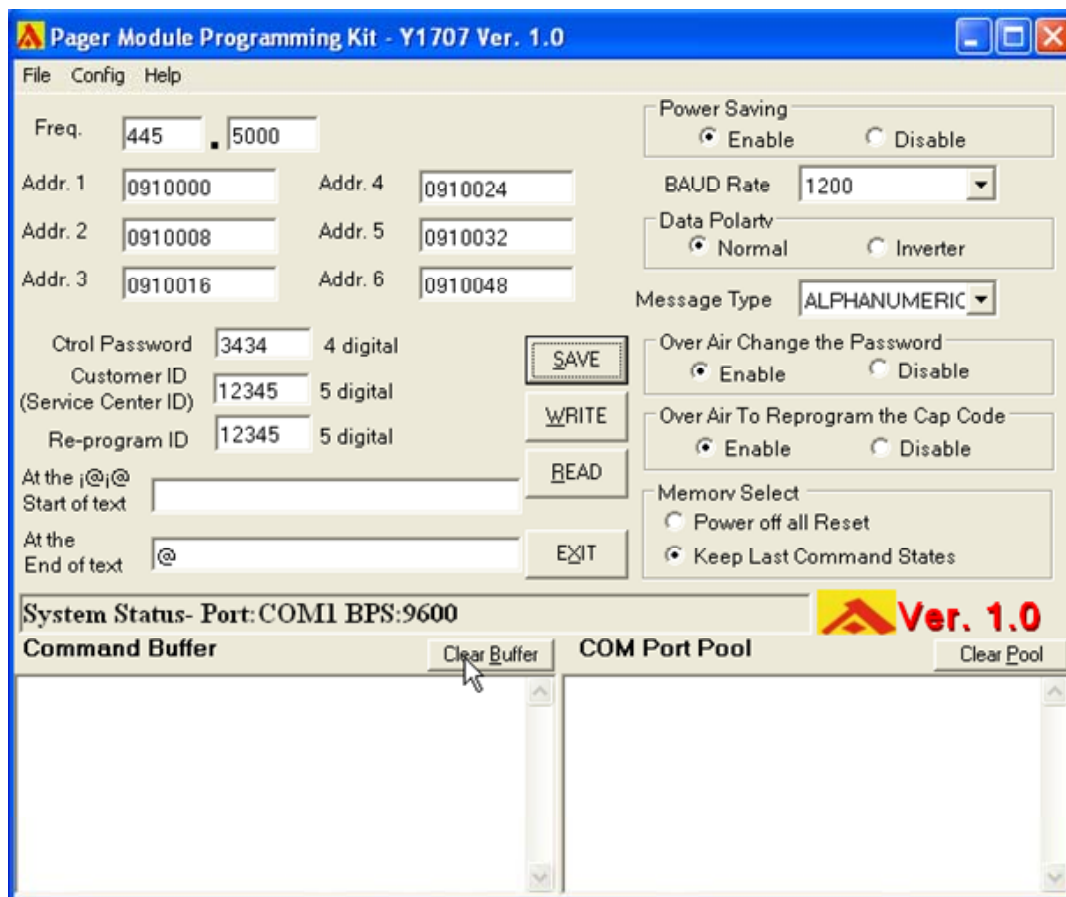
Pager Module Programming Kit - Y1707 Ver. 1.0

File Config Help

Freq. 445 . 5000

Addr. 1 0910000
Addr. 4 0910024
Addr. 2 0910008
Addr. 5 0910032
Addr. 3 0910016
Addr. 6 0910048

Ctrol Password 3434 4 digital
Customer ID (Service Center ID) 12345 5 digital
Re-program ID 12345 5 digital
At the ¡@¡@ Start of text
At the End of text @

SAVE
WRITE
READ
EXIT

Power Saving
Enable Disable
BAUD Rate 1200
Data Polarty
Normal Inverter
Message Type ALPHANUMERIC
Over Air Change the Password
Enable Disable
Over Air To Reprogram the Cap Code
Enable Disable
Memory Select
Power off all Reset
Keep Last Command States

System Status- Port:COM1 BPS:9600
Ver. 1.0

Command Buffer
Clear Buffer
COM Port Pool
Clear Pool